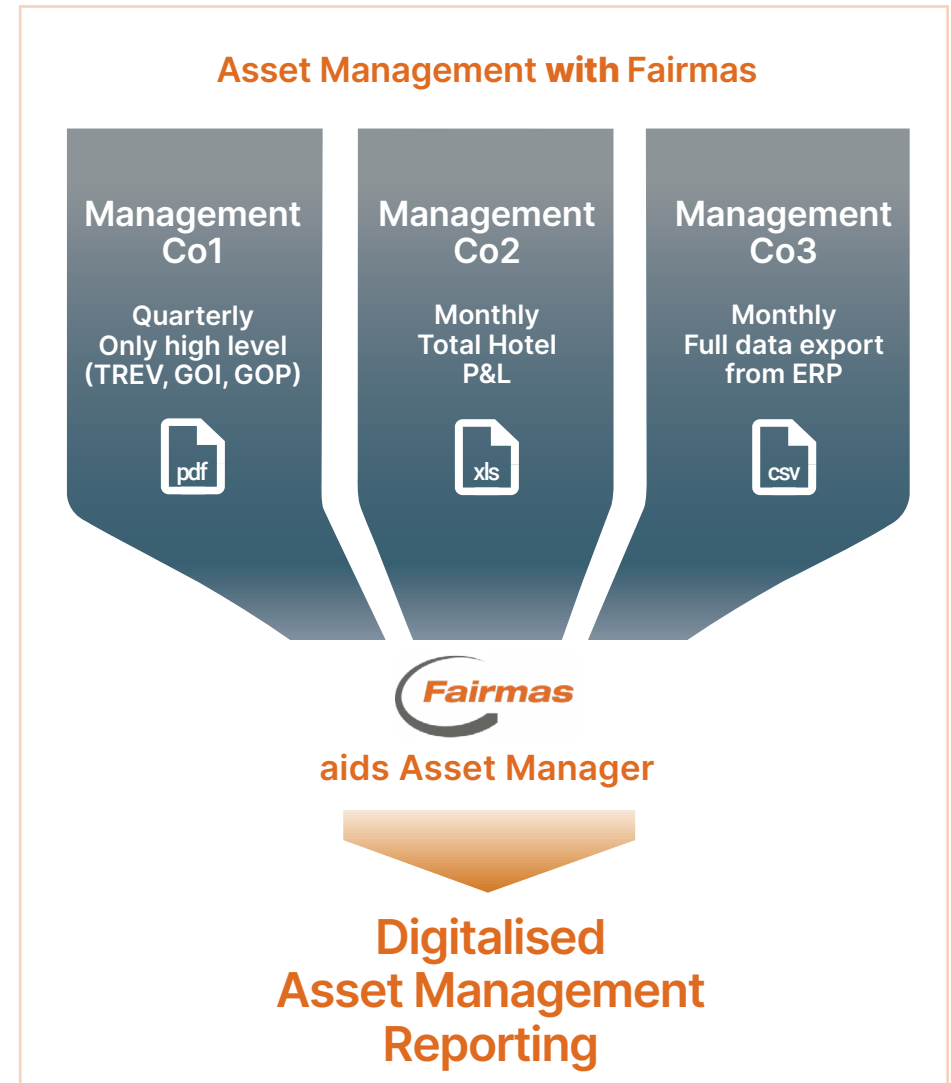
Asset Management with Fairmas

Management Co1

Quarterly
Only high level
(TREV, GOI, GOP)

pdf

Management Co2

Monthly
Total Hotel
P&L

xls

Management Co3

Monthly
Full data export
from ERP

csv

Fairmas

aids Asset Manager

Digitalised
Asset Management
Reporting